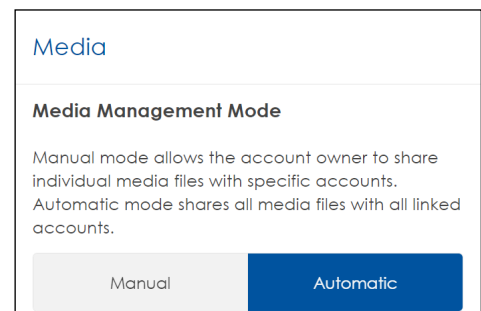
Media

Media Management Mode

Manual mode allows the account owner to share individual media files with specific accounts. Automatic mode shares all media files with all linked accounts.

Manual

Automatic